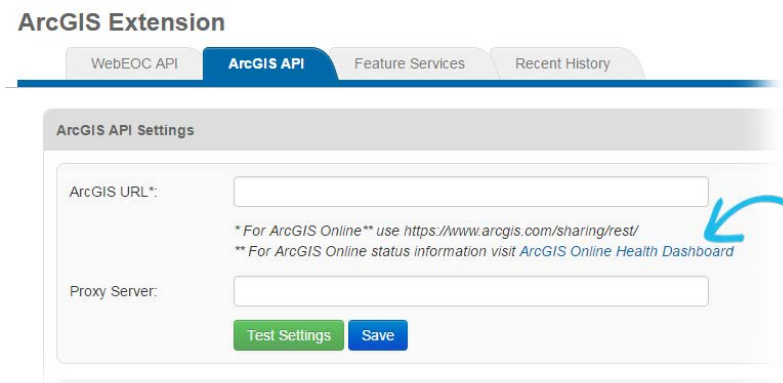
ArcGIS Extension

WebEOC API
ArcGIS API
Feature Services
Recent History

ArcGIS API Settings

ArcGIS URL*:

* For ArcGIS Online** use https://www.arcgis.com/sharing/rest/
** For ArcGIS Online status information visit ArcGIS Online Health Dashboard

Proxy Server:

Test Settings
Save